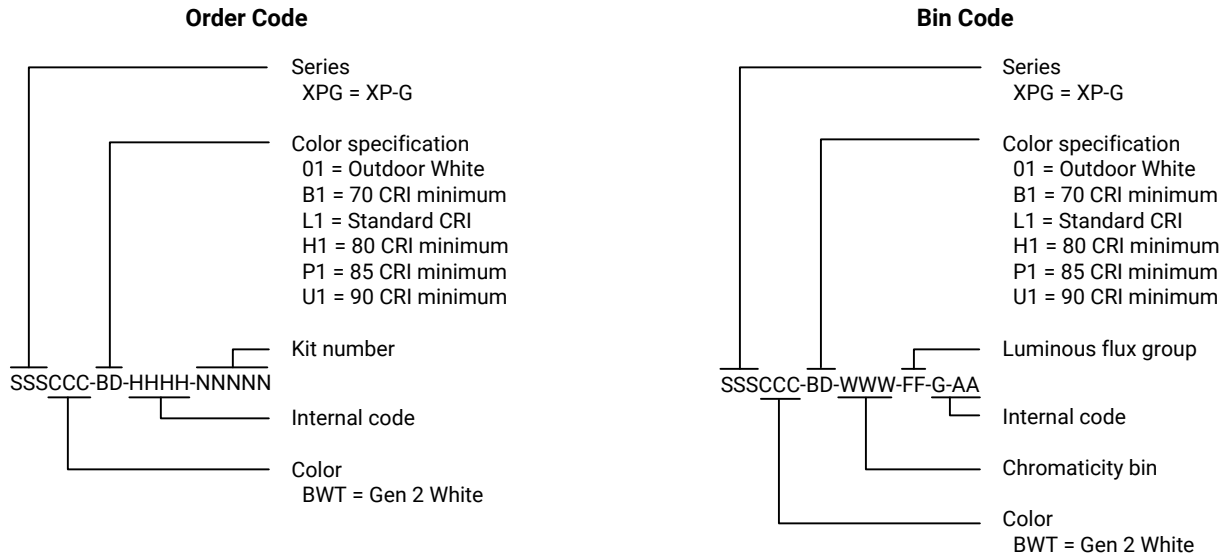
**Order Code**

Series
XPG = XP-G

Color specification
01 = Outdoor White
B1 = 70 CRI minimum
L1 = Standard CRI
H1 = 80 CRI minimum
P1 = 85 CRI minimum
U1 = 90 CRI minimum

Kit number

SSSCCC-BD-HHHH-NNNNN

Internal code

Color
BWT = Gen 2 White

**Bin Code**

Series
XPG = XP-G

Color specification
01 = Outdoor White
B1 = 70 CRI minimum
L1 = Standard CRI
H1 = 80 CRI minimum
P1 = 85 CRI minimum
U1 = 90 CRI minimum

Luminous flux group

SSSCCC-BD-WWW-FF-G-AA

Internal code

Chromaticity bin

Color
BWT = Gen 2 White